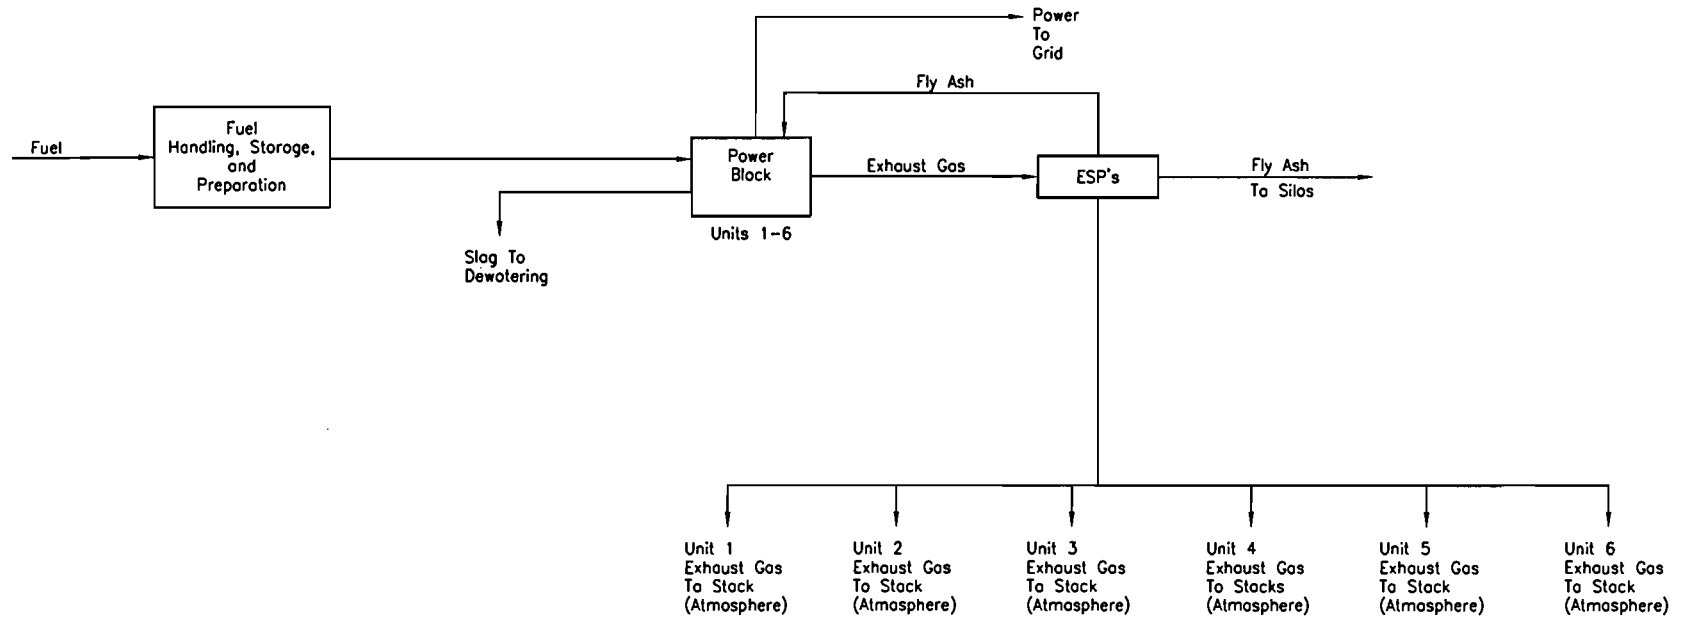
Power To Grid

Fly Ash

Fuel

Fuel Handling, Storage, and Preparation

Power Block

Units 1-6

Exhaust Gas

ESP's

Fly Ash To Silos

Slag To Dewatering

Unit 1 Exhaust Gas To Stack (Atmosphere)

Unit 2 Exhaust Gas To Stack (Atmosphere)

Unit 3 Exhaust Gas To Stack (Atmosphere)

Unit 4 Exhaust Gas To Stacks (Atmosphere)

Unit 5 Exhaust Gas To Stack (Atmosphere)

Unit 6 Exhaust Gas To Stack (Atmosphere)